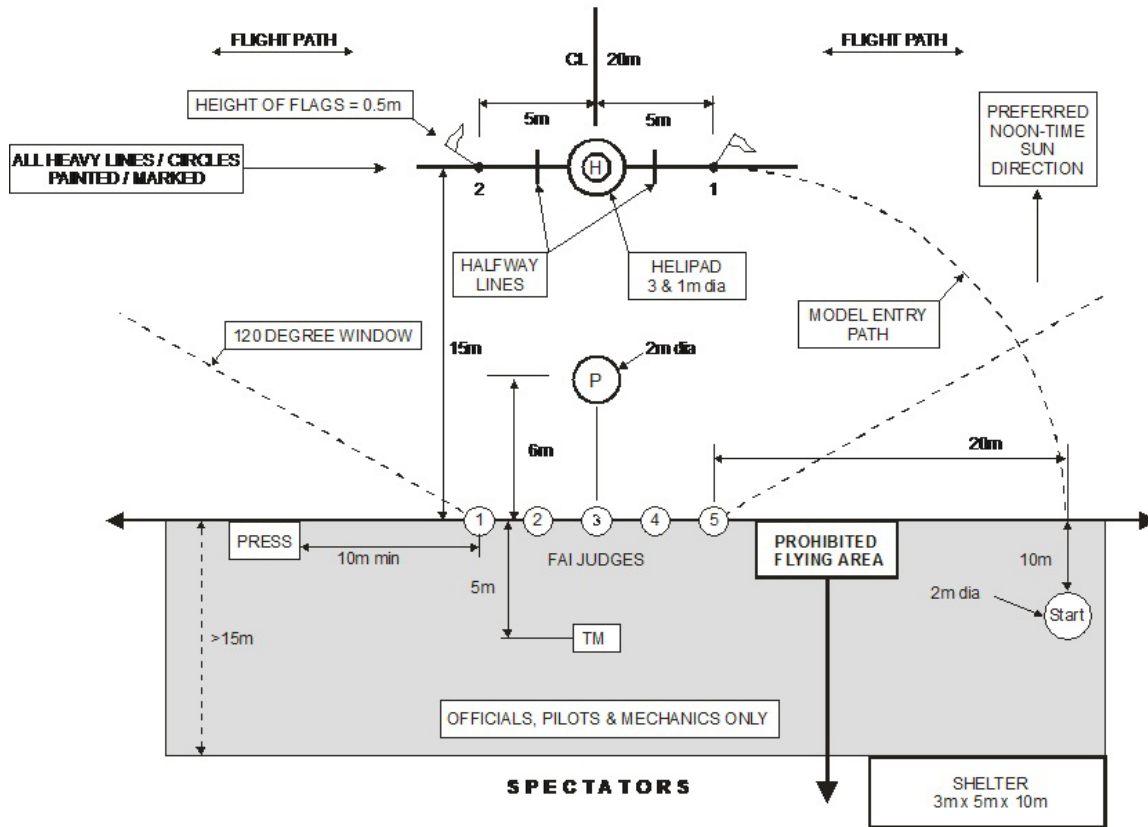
FLIGHT PATH

CL 20m

FLIGHT PATH

HEIGHT OF FLAGS = 0.5m

5m

5m

PREFERRED NOON-TIME SUN DIRECTION

ALL HEAVY LINES / CIRCLES PAINTED / MARKED

H

2

1

HALFWAY LINES

HELIPAD 3 & 1m dia

MODEL ENTRY PATH

120 DEGREE WINDOW

15m

P

2m dia

6m

20m

1 2 3 4 5

PRESS

10m min

FAI JUDGES

PROHIBITED FLYING AREA

10m

5m

2m dia

Start

>15m

TM

OFFICIALS, PILOTS & MECHANICS ONLY

SPECTATORS

SHELTER 3m x 5m x 10m